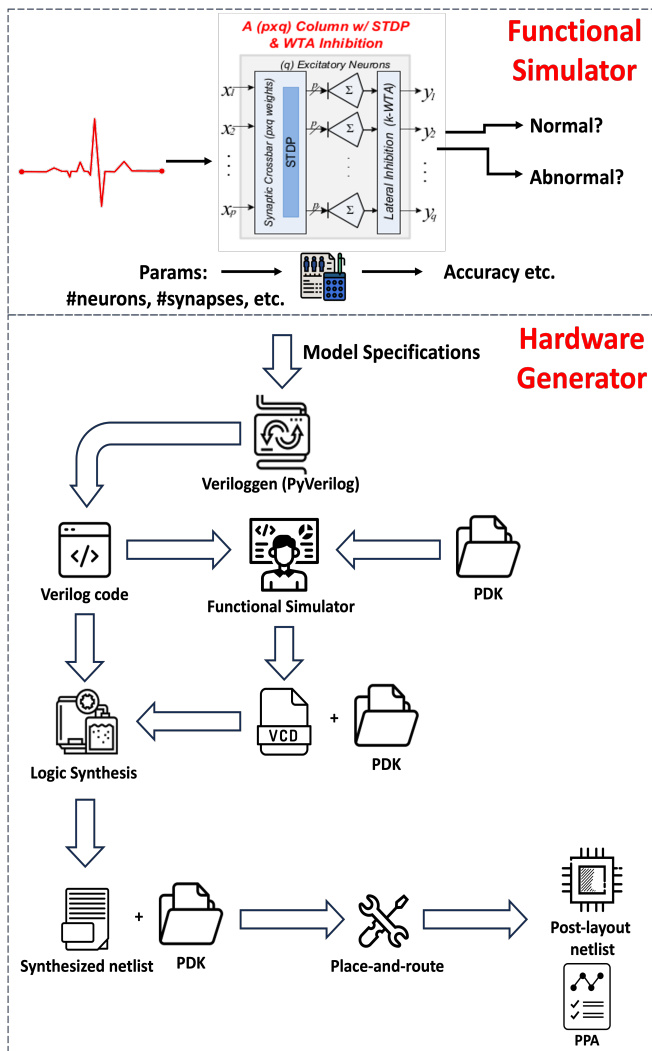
A (pxq) Column w/ STDP & WTA Inhibition

(q) Excitatory Neurons

$x_1$
$x_2$
$x_p$

Synaptic Crossbar (pxq weights)

STDP

$p$
$p$
$p$

$\Sigma$
$\Sigma$
$\Sigma$

Lateral Inhibition (k-WTA)

$y_1$
$y_2$
$y_q$

Functional Simulator

Normal?

Abnormal?

Params: #neurons, #synapses, etc.

Accuracy etc.

Hardware Generator

Model Specifications

Veriloggen (PyVerilog)

Verilog code

Functional Simulator

PDK

VCD

+

PDK

Logic Synthesis

Synthesized netlist

+

PDK

Place-and-route

Post-layout netlist

PPA